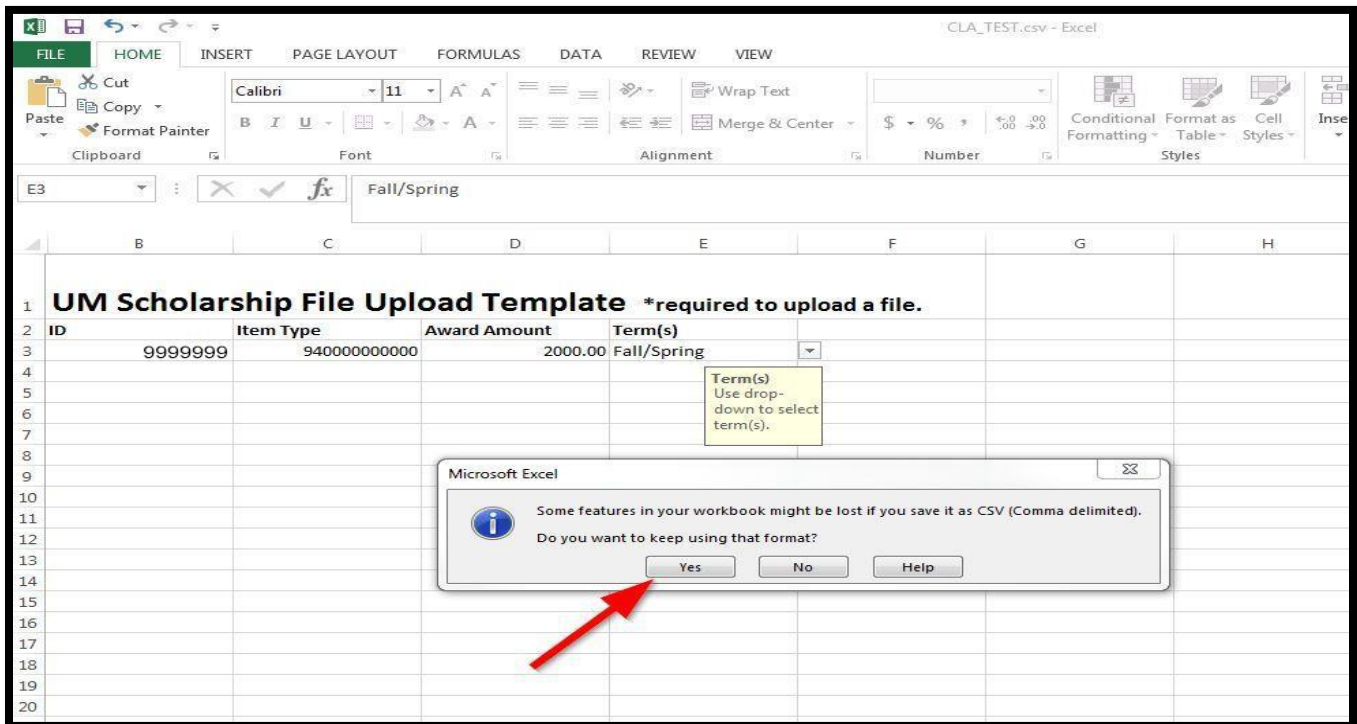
CLA_TEST.csv - Excel

FILE HOME INSERT PAGE LAYOUT FORMULAS DATA REVIEW VIEW

Cut
Copy
Paste
Format Painter
Clipboard

Calibri 11
B I U
Font

Wrap Text
Merge & Center
Alignment

$ % ,
Number

Conditional Formatting
Format as Table
Cell Styles
Styles
Inse

E3 Fall/Spring

| | B | C | D | E | F | G | H |
|---|---|---|---|---|---|---|---|
| 1 | UM Scholarship File Upload Template *required to upload a file. | | | | | | |
| 2 | ID | Item Type | Award Amount | Term(s) | | | |
| 3 | 9999999 | 940000000000 | 2000.00 | Fall/Spring | | | |
| 4 | | | | | | | |
| 5 | | | | | | | |
| 6 | | | | | | | |
| 7 | | | | | | | |
| 8 | | | | | | | |
| 9 | | | | | | | |
| 10 | | | | | | | |
| 11 | | | | | | | |
| 12 | | | | | | | |
| 13 | | | | | | | |
| 14 | | | | | | | |
| 15 | | | | | | | |
| 16 | | | | | | | |
| 17 | | | | | | | |
| 18 | | | | | | | |
| 19 | | | | | | | |
| 20 | | | | | | | |

Term(s)
Use drop-down to select term(s).

Microsoft Excel

Some features in your workbook might be lost if you save it as CSV (Comma delimited).

Do you want to keep using that format?

Yes No Help